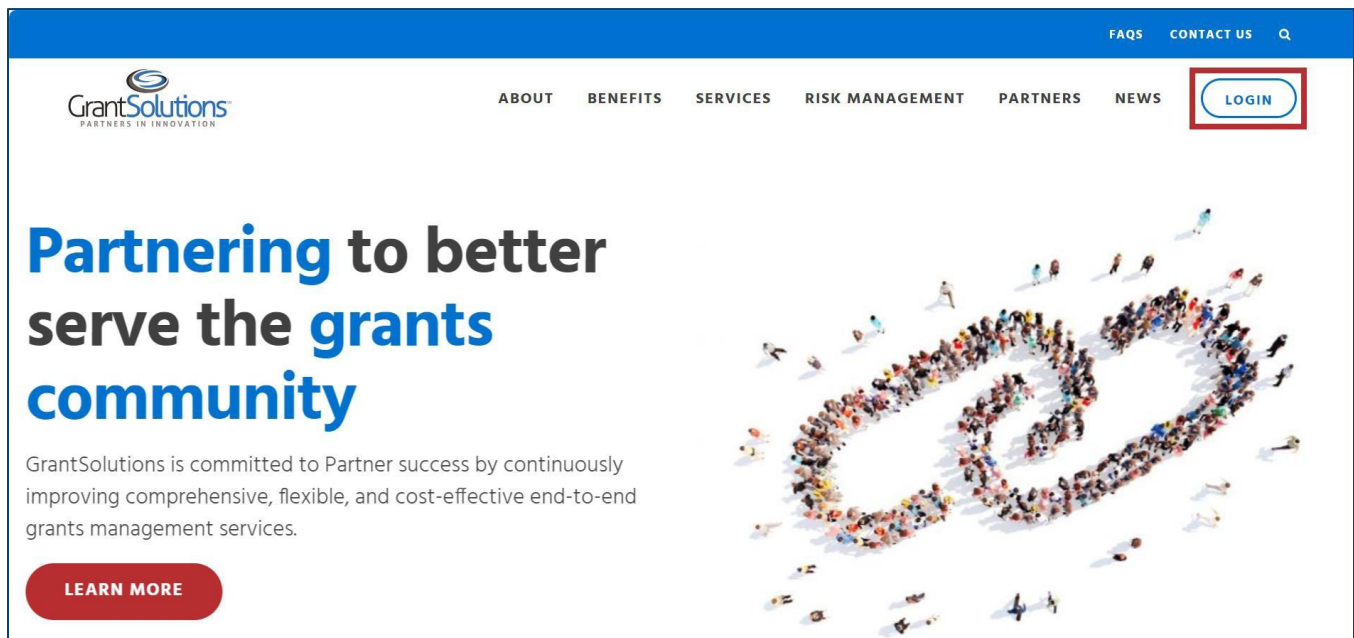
FAQS CONTACT US

GrantSolutions
PARTNERS IN INNOVATION

ABOUT BENEFITS SERVICES RISK MANAGEMENT PARTNERS NEWS LOGIN

Partnering to better serve the grants community

GrantSolutions is committed to Partner success by continuously improving comprehensive, flexible, and cost-effective end-to-end grants management services.

LEARN MORE